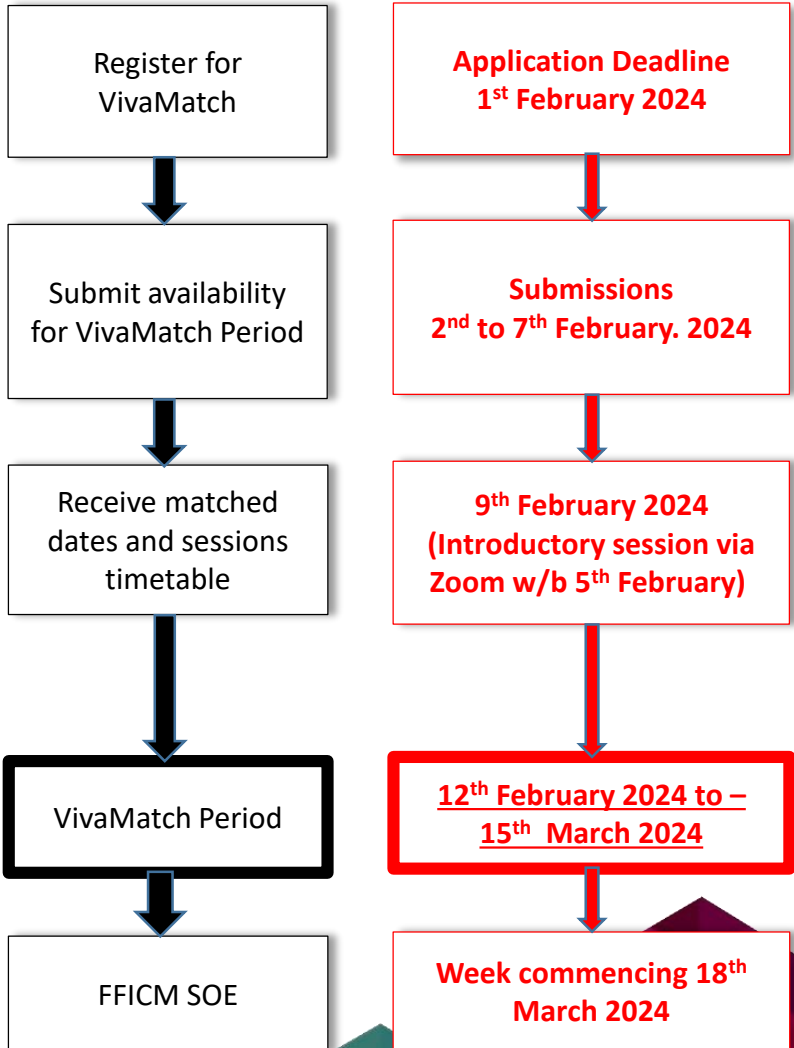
Register for VivaMatch

Submit availability for VivaMatch Period

Receive matched dates and sessions timetable

VivaMatch Period

FFICM SOE

Application Deadline
1$^{st}$ February 2024

Submissions
2$^{nd}$ to 7$^{th}$ February. 2024

9$^{th}$ February 2024
(Introductory session via Zoom w/b 5$^{th}$ February)

12$^{th}$ February 2024 to –
15$^{th}$ March 2024

Week commencing 18$^{th}$ March 2024